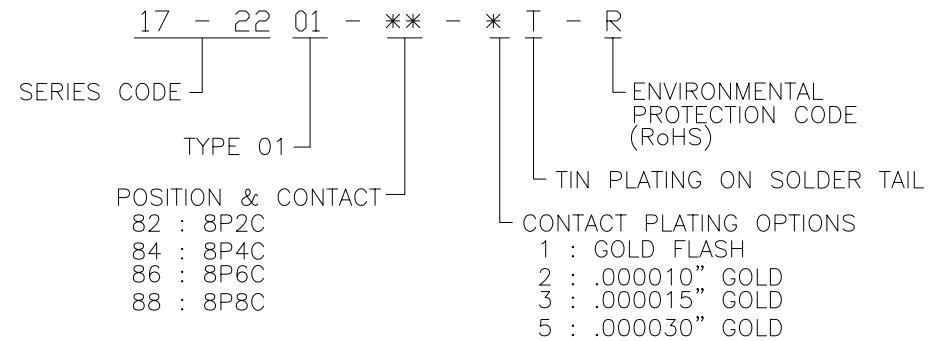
17 - 22 01 - ** - * T - R

SERIES CODE

TYPE 01

POSITION & CONTACT
82 : 8P2C
84 : 8P4C
86 : 8P6C
88 : 8P8C

ENVIRONMENTAL PROTECTION CODE (RoHS)

TIN PLATING ON SOLDER TAIL

CONTACT PLATING OPTIONS
1 : GOLD FLASH
2 : .000010" GOLD
3 : .000015" GOLD
5 : .000030" GOLD